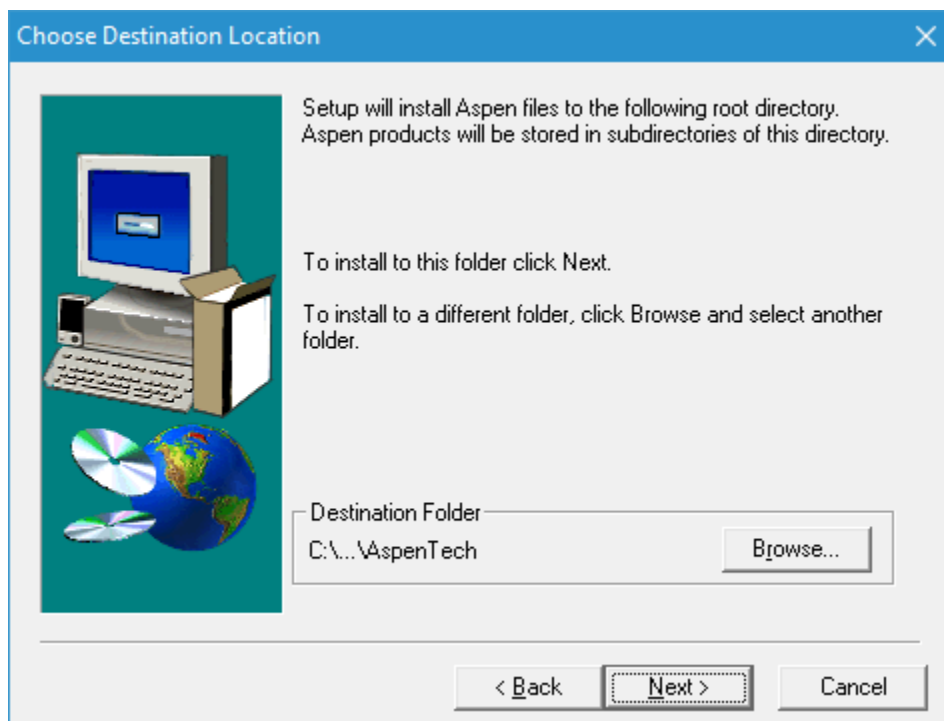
Choose Destination Location

×

Setup will install Aspen files to the following root directory. Aspen products will be stored in subdirectories of this directory.

To install to this folder click Next.

To install to a different folder, click Browse and select another folder.

Destination Folder

C:\...\AspenTech

Browse...

< Back

Next >

Cancel